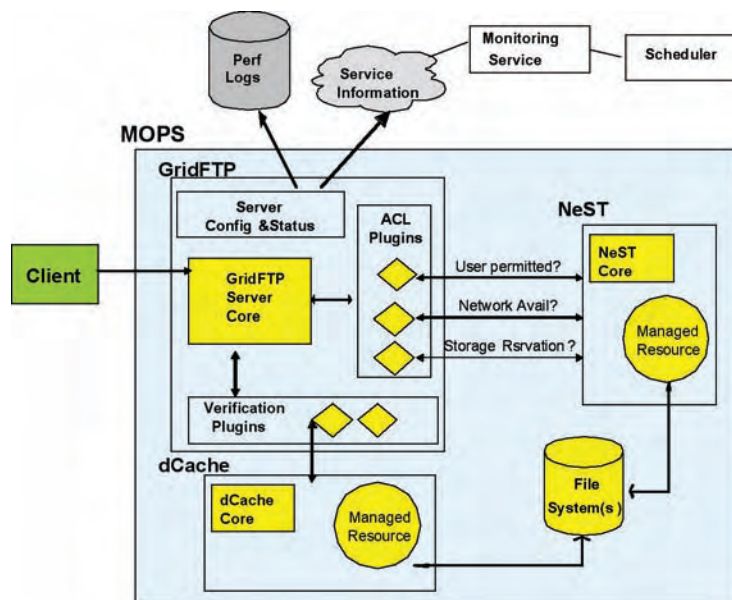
Perf Logs

Service Information

Monitoring Service

Scheduler

MOPS

GridFTP

Server Config &Status

ACL Plugins

NeST

Client

GridFTP Server Core

User permitted?

NeST Core

Network Avail?

Storage Rsrvation ?

Managed Resource

Verification Plugins

dCache

File System(s )

dCache Core

Managed Resource